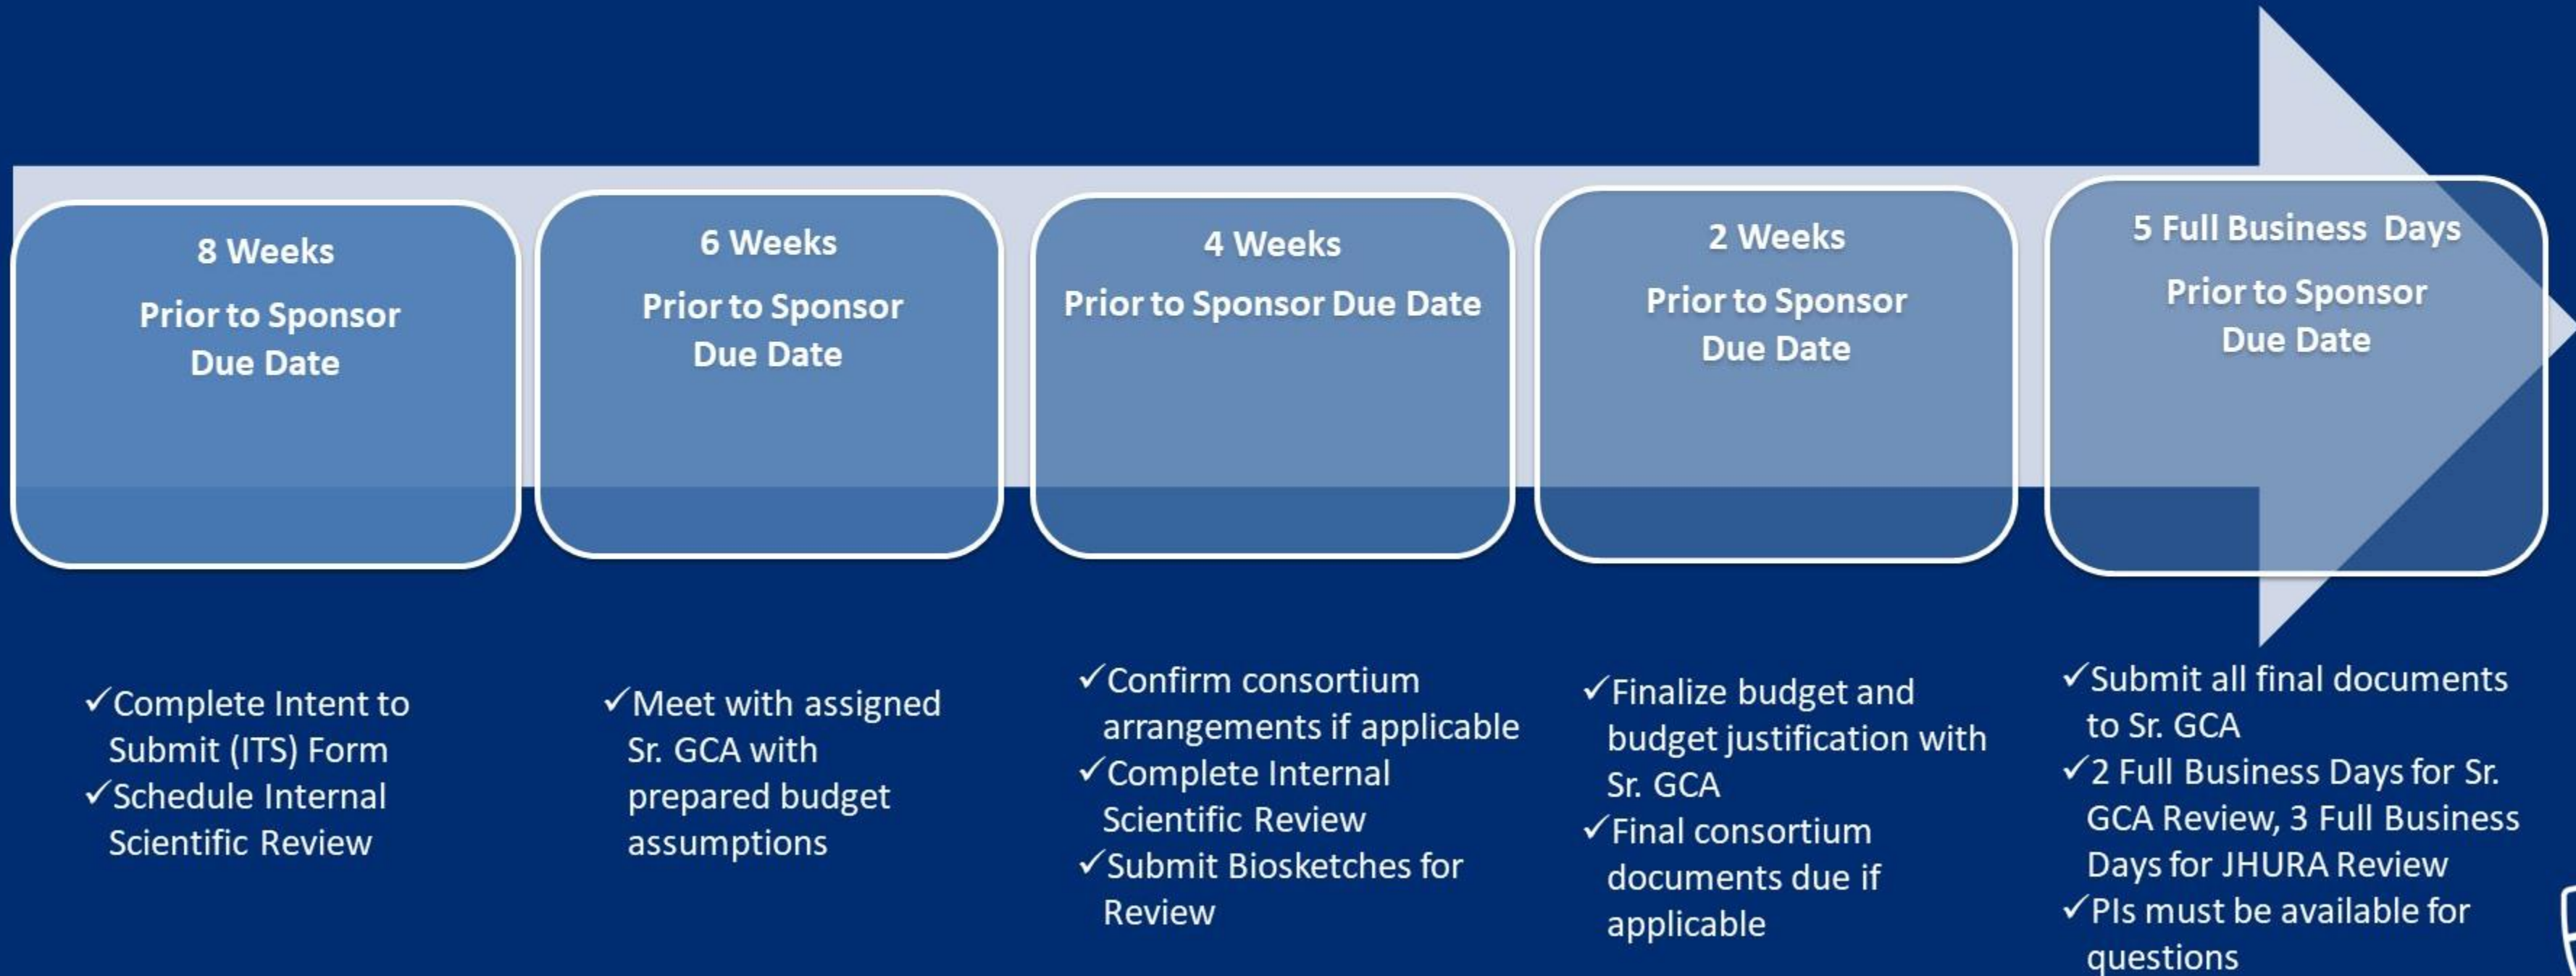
8 Weeks

Prior to Sponsor Due Date

6 Weeks

Prior to Sponsor Due Date

4 Weeks

Prior to Sponsor Due Date

2 Weeks

Prior to Sponsor Due Date

5 Full Business Days

Prior to Sponsor Due Date

✓Complete Intent to Submit (ITS) Form
✓Schedule Internal Scientific Review

✓Meet with assigned Sr. GCA with prepared budget assumptions

✓Confirm consortium arrangements if applicable
✓Complete Internal Scientific Review
✓Submit Biosketches for Review

✓Finalize budget and budget justification with Sr. GCA
✓Final consortium documents due if applicable

✓Submit all final documents to Sr. GCA
✓2 Full Business Days for Sr. GCA Review, 3 Full Business Days for JHURA Review
✓PIs must be available for questions